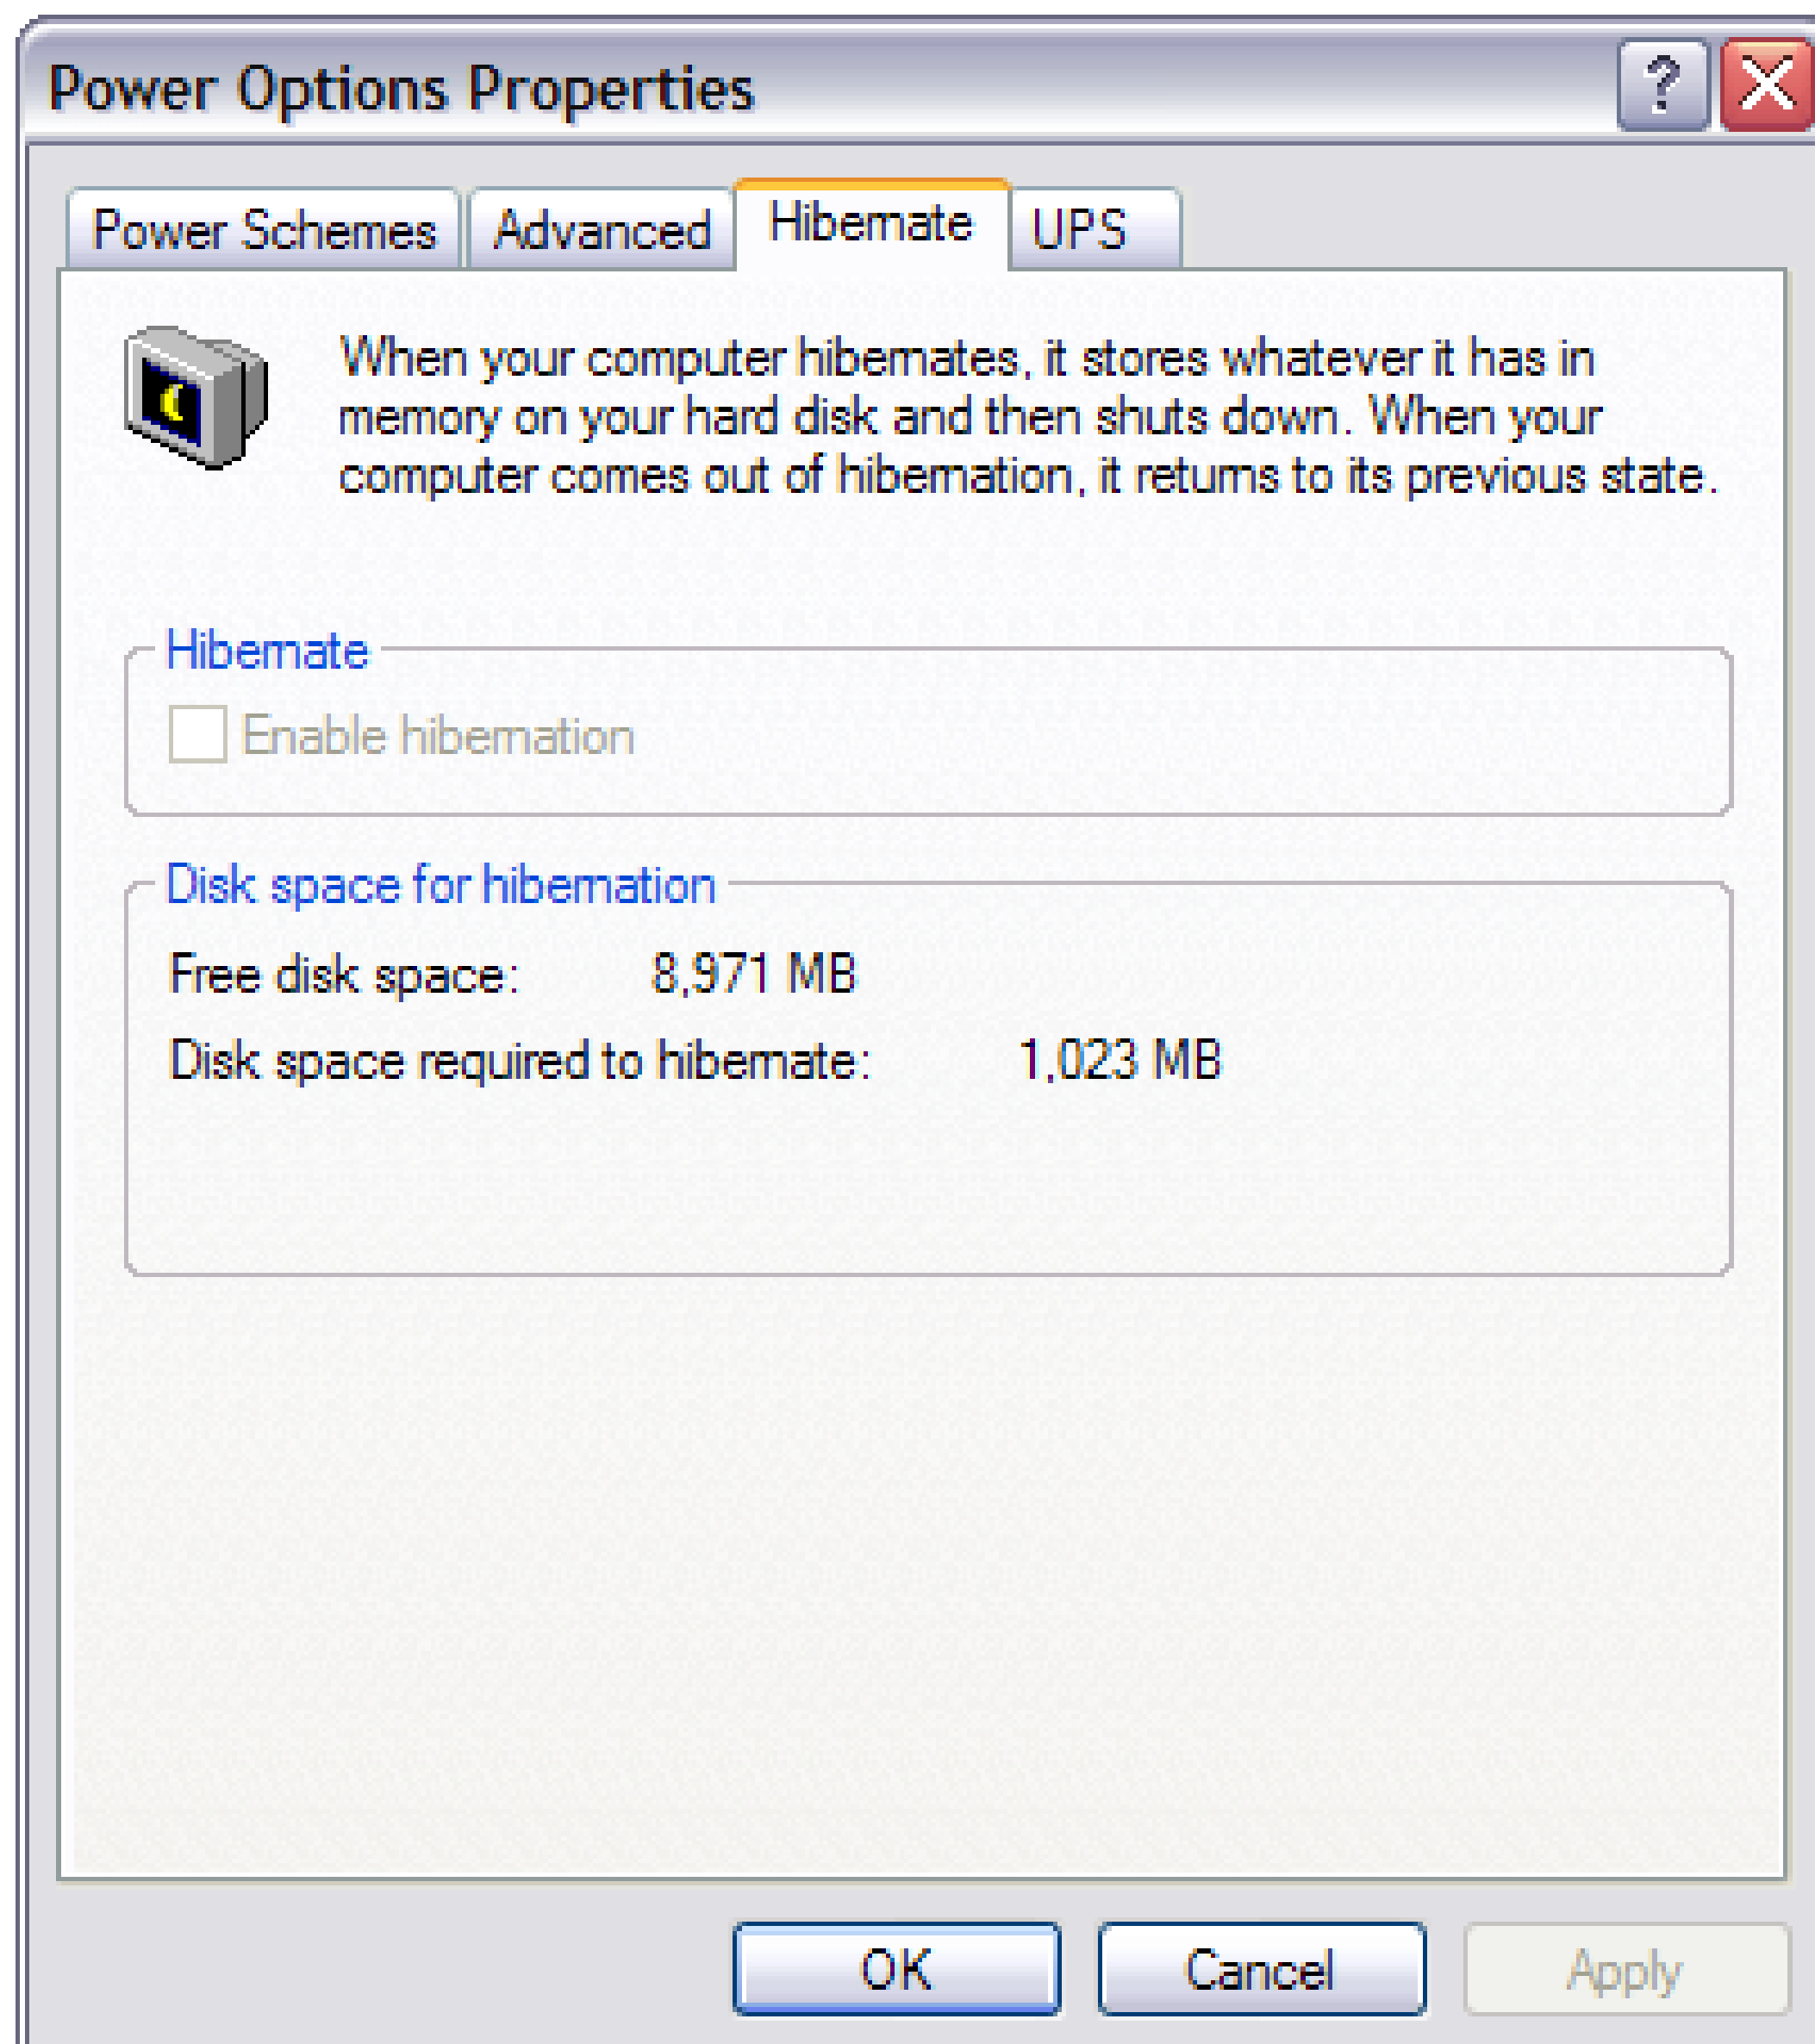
Power Options Properties

?

Power Schemes | Advanced | Hibernate | UPS

When your computer hibernates, it stores whatever it has in memory on your hard disk and then shuts down. When your computer comes out of hibernation, it returns to its previous state.

Hibernate

Enable hibernation

Disk space for hibernation

Free disk space: 8,971 MB

Disk space required to hibernate: 1,023 MB

OK Cancel Apply